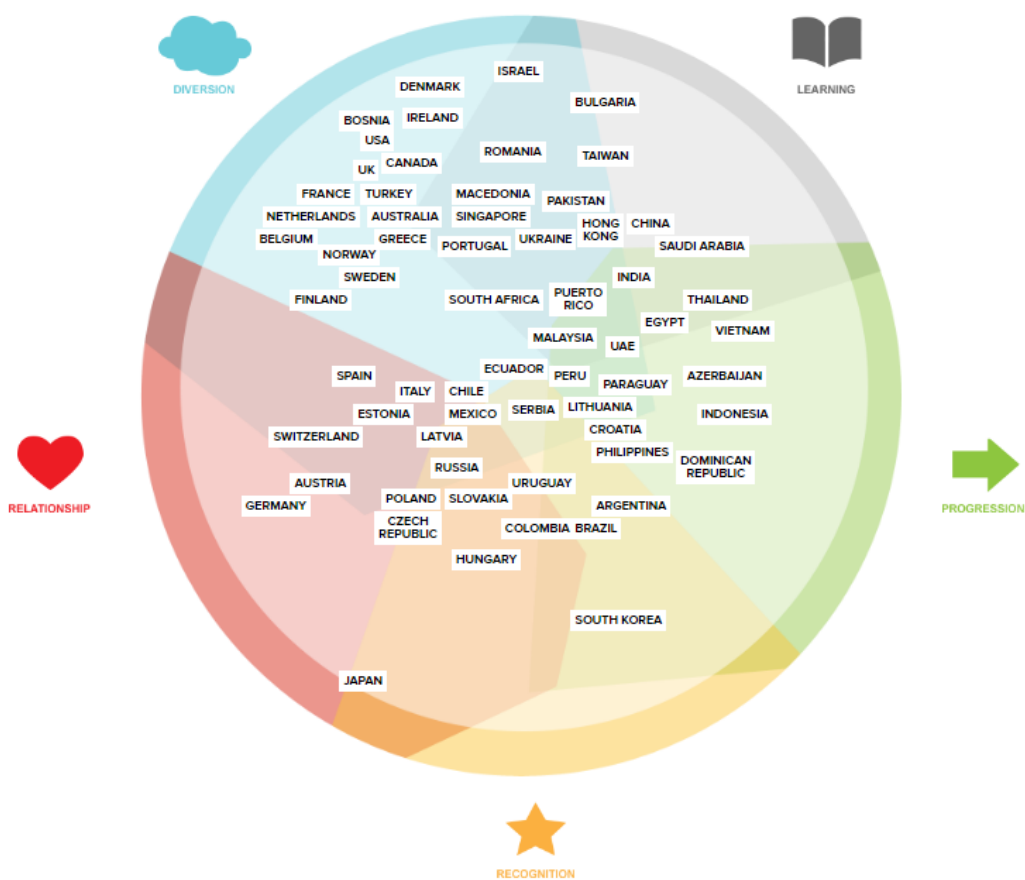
DIVERSION

LEARNING

RELATIONSHIP

PROGRESSION

RECOGNITION

ISRAEL
DENMARK
BULGARIA
BOSNIA
IRELAND
USA
ROMANIA
TAIWAN
UK
CANADA
FRANCE
TURKEY
MACEDONIA
PAKISTAN
NETHERLANDS
AUSTRALIA
SINGAPORE
HONG KONG
CHINA
BELGIUM
GREECE
PORTUGAL
UKRAINE
SAUDI ARABIA
NORWAY
SWEDEN
INDIA
FINLAND
SOUTH AFRICA
PUERTO RICO
THAILAND
EGYPT
VIETNAM
MALAYSIA
UAE
SPAIN
ECUADOR
PERU
AZERBAIJAN
ITALY
CHILE
PARAGUAY
ESTONIA
MEXICO
SERBIA
LITHUANIA
INDONESIA
SWITZERLAND
LATVIA
CROATIA
PHILIPPINES
DOMINICAN REPUBLIC
RUSSIA
AUSTRIA
URUGUAY
GERMANY
POLAND
SLOVAKIA
ARGENTINA
CZECH REPUBLIC
COLOMBIA
BRAZIL
HUNGARY
SOUTH KOREA
JAPAN